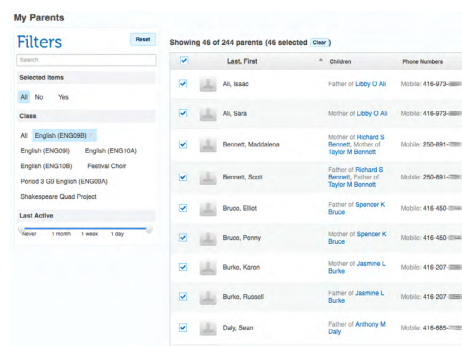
My Parents

Filters

Reset

Search

Selected Items

All No Yes

Class

All English (ENG09B)

English (ENG09) English (ENG10A)

English (ENG10B) Festival Choir

Period 3 G9 English (ENG09A)

Shakespeare Quad Project

Last Active

Never 1 month 1 week 1 day

Showing 46 of 244 parents (46 selected Clear)

| | Last, First | Children | Phone Numbers |
|---|---|---|---|
| ✓ | Ali, Isaac | Father of Libby O Ali | Mobile: 416-973-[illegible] |
| ✓ | Ali, Sara | Mother of Libby O Ali | Mobile: 416-973-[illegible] |
| ✓ | Bennett, Maddalena | Mother of Richard S Bennett, Mother of Taylor M Bennett | Mobile: 250-891-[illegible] |
| ✓ | Bennett, Scott | Father of Richard S Bennett, Father of Taylor M Bennett | Mobile: 250-891-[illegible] |
| ✓ | Bruce, Elliot | Father of Spencer K Bruce | Mobile: 416-460-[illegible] |
| ✓ | Bruce, Penny | Mother of Spencer K Bruce | Mobile: 416-460-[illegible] |
| ✓ | Burke, Karen | Mother of Jasmine L Burke | Mobile: 416-207-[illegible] |
| ✓ | Burke, Russell | Father of Jasmine L Burke | Mobile: 416-207-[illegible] |
| ✓ | Daly, Sean | Father of Anthony M Daly | Mobile: 416-885-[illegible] |